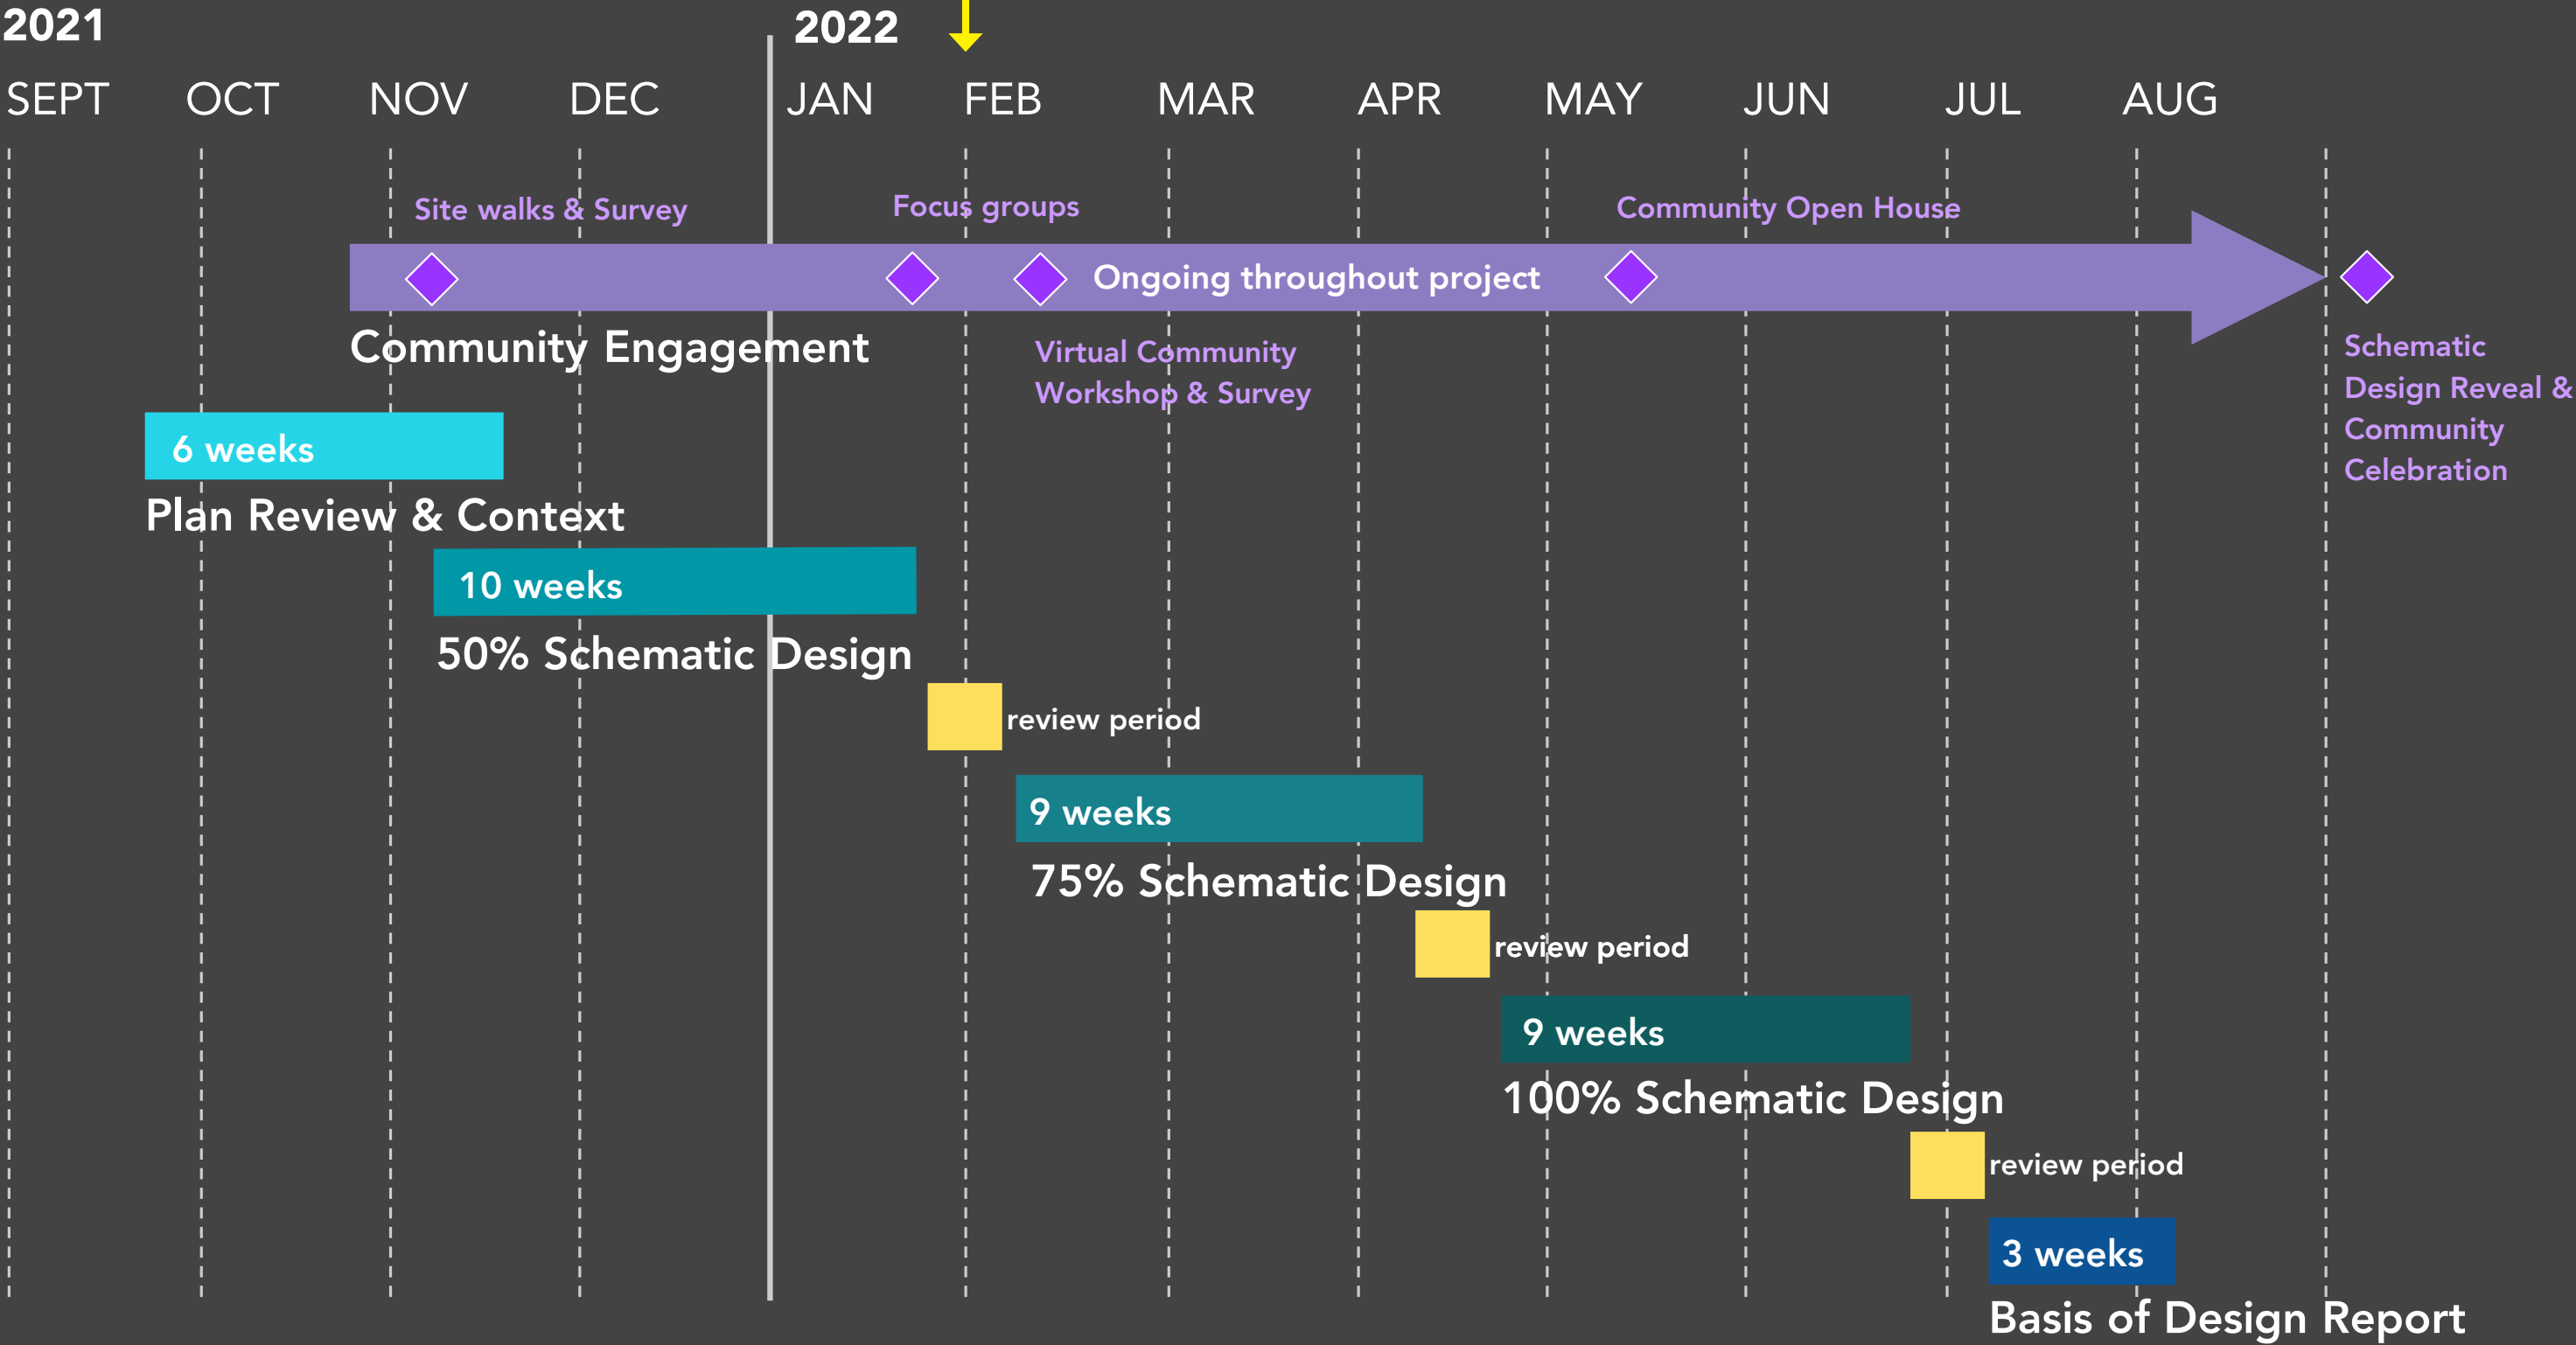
2021

2022

SEPT OCT NOV DEC JAN FEB MAR APR MAY JUN JUL AUG

Site walks & Survey

Focus groups

Community Open House

Ongoing throughout project

Community Engagement

Virtual Community Workshop & Survey

Schematic Design Reveal & Community Celebration

6 weeks

Plan Review & Context

10 weeks

50% Schematic Design

review period

9 weeks

75% Schematic Design

review period

9 weeks

100% Schematic Design

review period

3 weeks

Basis of Design Report